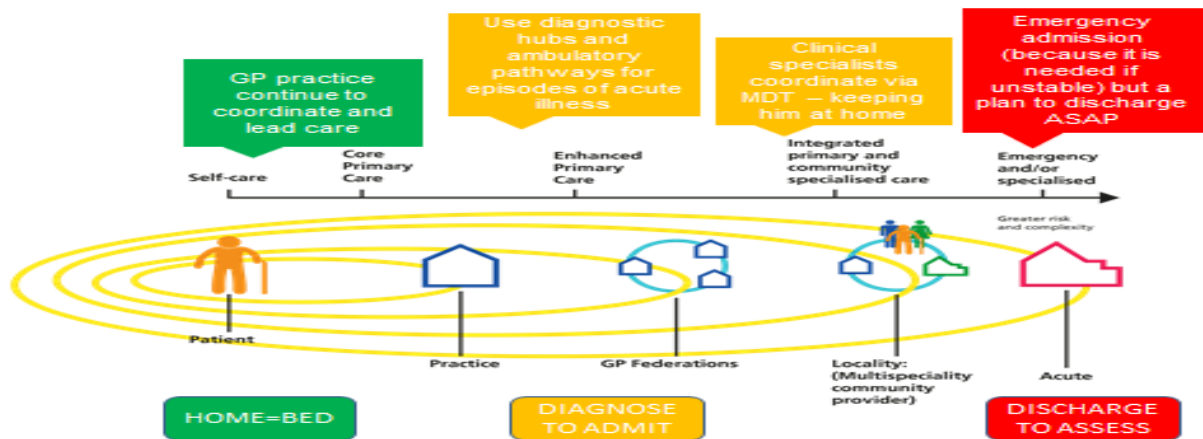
GP practice continue to coordinate and lead care

Use diagnostic hubs and ambulatory pathways for episodes of acute illness

Clinical specialists coordinate via MDT – keeping him at home

Emergency admission (because it is needed if unstable) but a plan to discharge ASAP

Self-care

Core Primary Care

Enhanced Primary Care

Integrated primary and community specialised care

Emergency and/or specialised

Greater risk and complexity

Patient

Practice

GP Federations

Locality: (Multispeciality community provider)

Acute

HOME=BED

DIAGNOSE TO ADMIT

DISCHARGE TO ASSESS